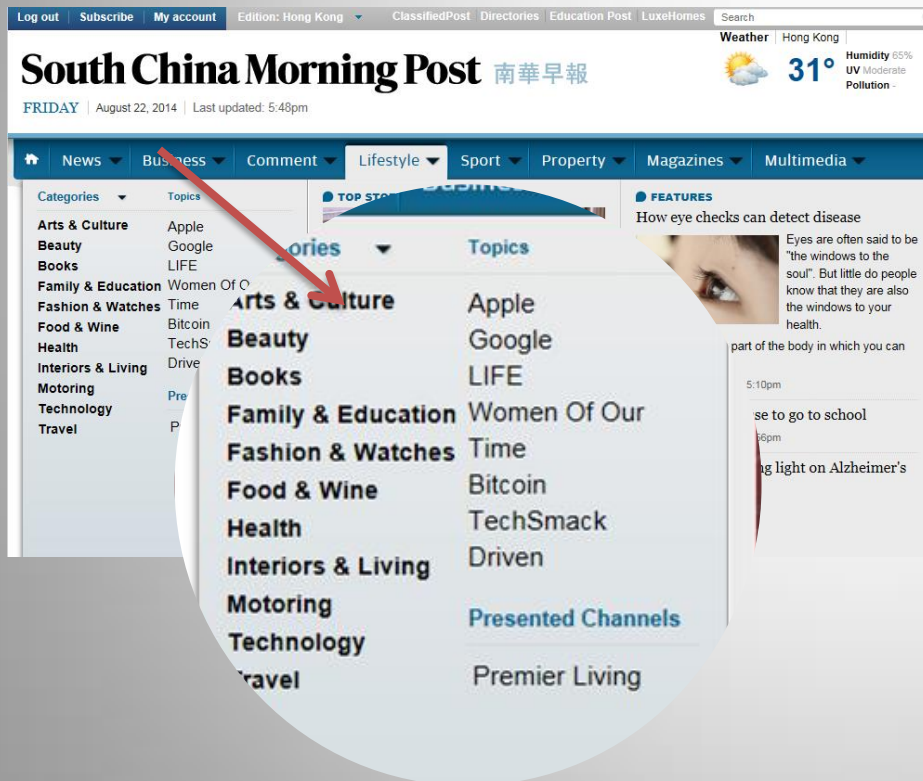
Log out | Subscribe | My account | Edition: Hong Kong | ClassifiedPost | Directories | Education Post | LuxeHomes | Search

Weather | Hong Kong
31°
Humidity 65%
UV Moderate
Pollution -

South China Morning Post 南華早報

FRIDAY | August 22, 2014 | Last updated: 5:48pm

News | Business | Comment | Lifestyle | Sport | Property | Magazines | Multimedia

Categories
Arts & Culture
Beauty
Books
Family & Education
Fashion & Watches
Food & Wine
Health
Interiors & Living
Motoring
Technology
Travel

Topics
Apple
Google
LIFE
Women Of O
Time
Bitcoin
TechS
Drive
Pre
P

TOP STO

FEATURES
How eye checks can detect disease
Eyes are often said to be "the windows to the soul". But little do people know that they are also the windows to your health.
part of the body in which you can
5:10pm
se to go to school
56pm
g light on Alzheimer's

ories
Arts & Culture
Beauty
Books
Family & Education
Fashion & Watches
Food & Wine
Health
Interiors & Living
Motoring
Technology
Travel

Topics
Apple
Google
LIFE
Women Of Our
Time
Bitcoin
TechSmack
Driven
Presented Channels
Premier Living